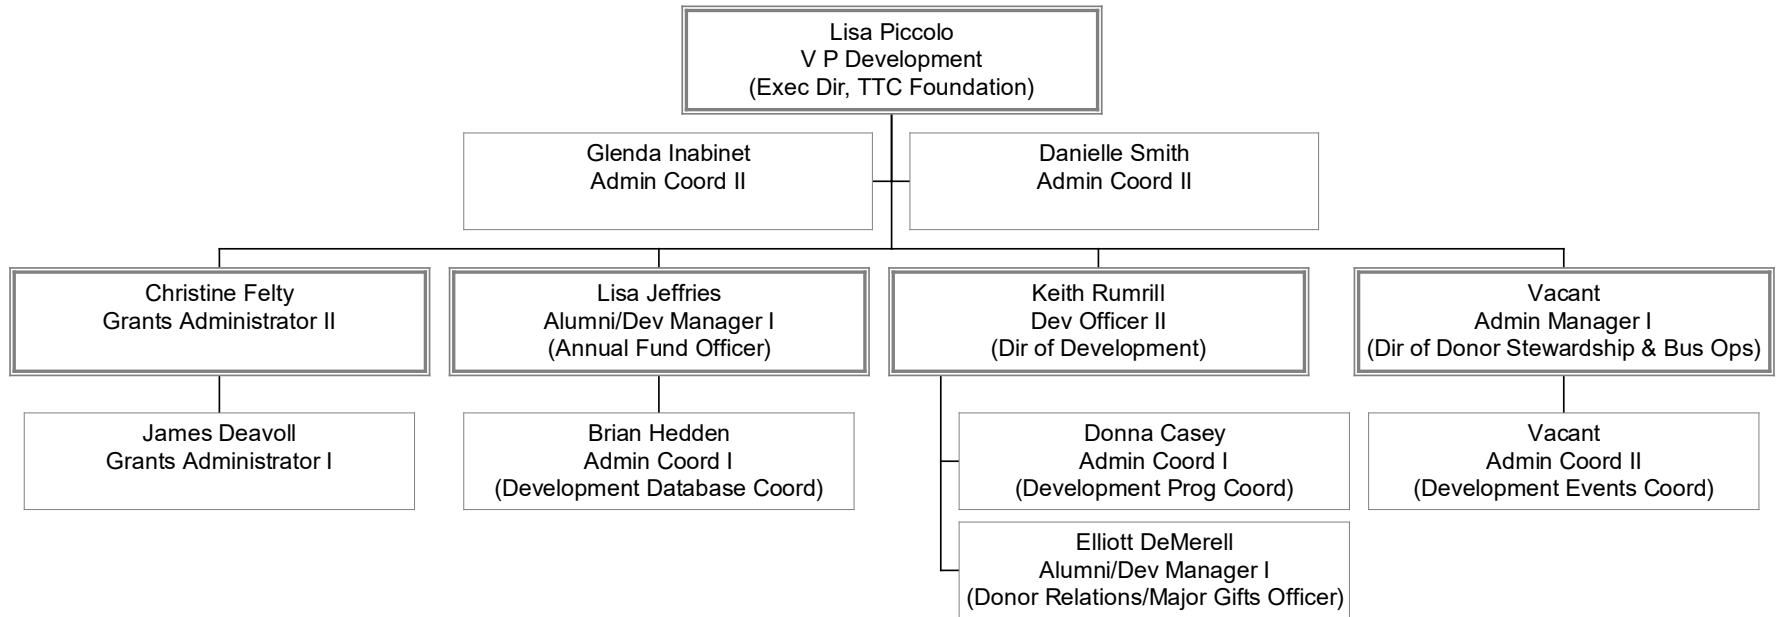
Lisa Piccolo
V P Development
(Exec Dir, TTC Foundation)

Glenda Inabinet
Admin Coord II

Danielle Smith
Admin Coord II

Christine Felty
Grants Administrator II

James Deavoll
Grants Administrator I

Lisa Jeffries
Alumni/Dev Manager I
(Annual Fund Officer)

Brian Hedden
Admin Coord I
(Development Database Coord)

Keith Rumrill
Dev Officer II
(Dir of Development)

Donna Casey
Admin Coord I
(Development Prog Coord)

Elliott DeMerell
Alumni/Dev Manager I
(Donor Relations/Major Gifts Officer)

Vacant
Admin Manager I
(Dir of Donor Stewardship & Bus Ops)

Vacant
Admin Coord II
(Development Events Coord)